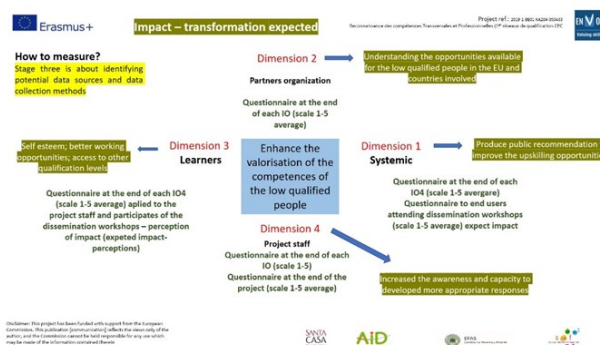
Erasmus+

Impact – transformation expected

Project ref.: 2019-1-BE01-KA204-050433
Reconnaissance des compétences Transversales et Professionnelles (1er niveaux de qualification EPC

EN

How to measure?
Stage three is about identifying potential data sources and data collection methods

Dimension 2
Partners organization
Questionnaire at the end of each IO (scale 1-5 average)

Understanding the opportunities available for the low qualified people in the EU and countries involved

Self esteem; better working opportunities; access to other qualification levels

Dimension 3
Learners

Enhance the valorisation of the competences of the low qualified people

Dimension 1
Systemic

Produce public recommendation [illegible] improve the upskilling opportuniti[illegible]

Questionnaire at the end of each IO4 (scale 1-5 average) aplied to the project staff and participates of the dissemination workshops – perception of impact (expeted impact-perceptions)

Questionnaire at the end of each IO4 (scale 1-5 avergare)
Questionnaire to end users attending dissemination workshops (scale 1-5 average) expect impact

Dimension 4
Project staff
Questionnaire at the end of each IO (scale 1-5)
Questionnaire at the end of the project (scale 1-5 average)

Increased the awareness and capacity to developed more appropriate responses

Disclaimer: This project has been funded with support from the European Commission. This publication [communication] reflects the views only of the author, and the Commission cannot be held responsible for any use which may be made of the information contained therein

SANTA CASA

AID

EPAS